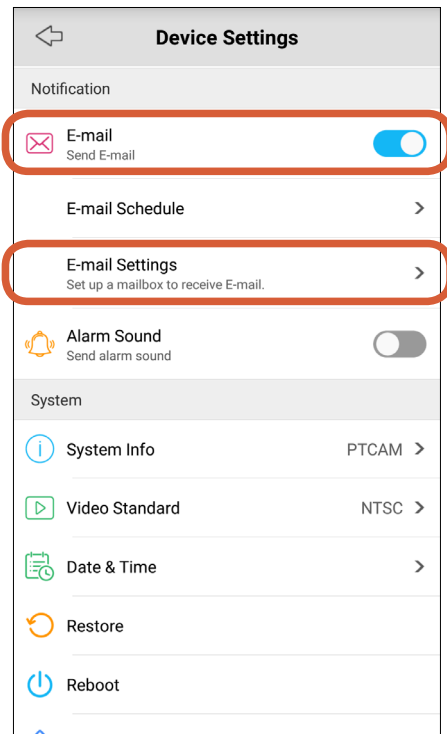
Device Settings

Notification

E-mail
Send E-mail

E-mail Schedule

E-mail Settings
Set up a mailbox to receive E-mail.

Alarm Sound
Send alarm sound

System

System Info PTCAM

Video Standard NTSC

Date & Time

Restore

Reboot